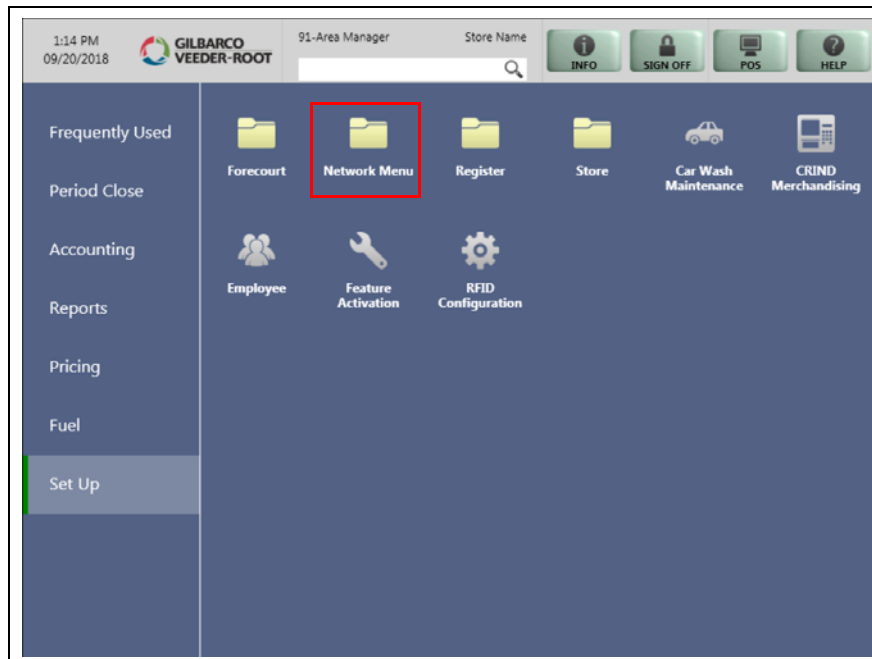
1:14 PM
09/20/2018

GILBARCO
VEEDER-ROOT

91-Area Manager

Store Name

INFO

SIGN OFF

POS

HELP

Frequently Used

Period Close

Accounting

Reports

Pricing

Fuel

Set Up

Forecourt

Network Menu

Register

Store

Car Wash Maintenance

CRIND Merchandising

Employee

Feature Activation

RFID Configuration